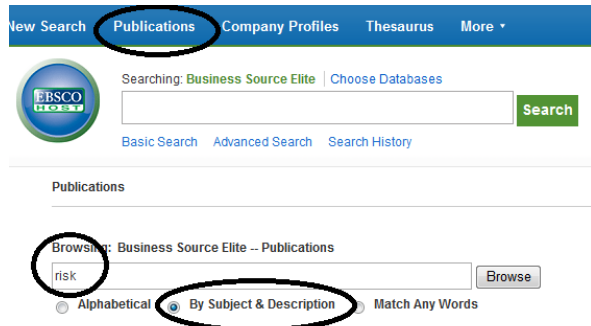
New Search Publications Company Profiles Thesaurus More ▾

EBSCO HOST

Searching: Business Source Elite | Choose Databases

Search

Basic Search Advanced Search Search History

Publications

Browsing: Business Source Elite -- Publications

risk

Browse

Alphabetical By Subject & Description Match Any Words